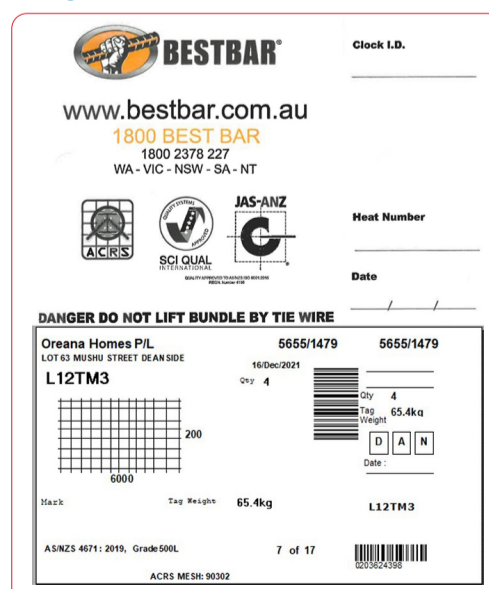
BESTBAR®

Clock I.D.

www.bestbar.com.au
1800 BEST BAR
1800 2378 227
WA - VIC - NSW - SA - NT

ACRS

SCI QUAL INTERNATIONAL

APPROVED

QUALITY SYSTEMS

JAS-ANZ

QUALITY APPROVED TO AS/NZS ISO 9001:2008 REG'N Number 4198

Heat Number

Date
/ /

DANGER DO NOT LIFT BUNDLE BY TIE WIRE

Oreana Homes P/L
LOT 63 MUSHU STREET DEAN SIDE

5655/1479

5655/1479

16/Dec/2021

L12TM3

Qty 4

Qty 4
Tag Weight 65.4kg

D A N

Date :

200

6000

Mark

Tag Weight

65.4kg

L12TM3

AS/NZS 4671 : 2019, Grade500L

7 of 17

0203624398

ACRS MESH: 90302